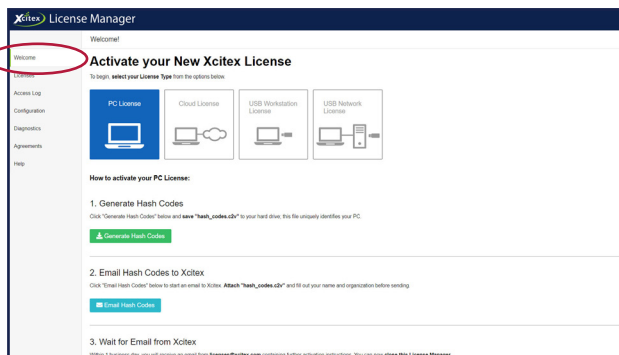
Xcitex License Manager

Welcome!

Welcome
Licenses
Access Log
Configuration
Diagnostics
Agreements
Help

Activate your New Xcitex License

To begin, select your License Type from the options below.

PC License
Cloud License
USB Workstation License
USB Network License

How to activate your PC License:

1. Generate Hash Codes

Click "Generate Hash Codes" below and save "hash_codes.c2v" to your hard drive; this file uniquely identifies your PC.

Generate Hash Codes

2. Email Hash Codes to Xcitex

Click "Email Hash Codes" below to start an email to Xcitex. Attach "hash_codes.c2v" and fill out your name and organization before sending.

Email Hash Codes

3. Wait for Email from Xcitex

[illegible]